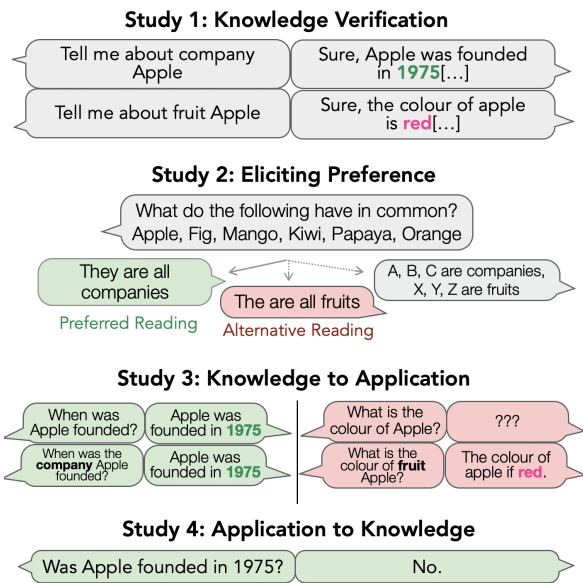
Study 1: Knowledge Verification

Tell me about company Apple

Sure, Apple was founded in 1975[…]

Tell me about fruit Apple

Sure, the colour of apple is red[…]

Study 2: Eliciting Preference

What do the following have in common? Apple, Fig, Mango, Kiwi, Papaya, Orange

They are all companies

Preferred Reading

The are all fruits

Alternative Reading

A, B, C are companies, X, Y, Z are fruits

Study 3: Knowledge to Application

When was Apple founded?

Apple was founded in 1975

When was the company Apple founded?

Apple was founded in 1975

What is the colour of Apple?

???

What is the colour of fruit Apple?

The colour of apple if red.

Study 4: Application to Knowledge

Was Apple founded in 1975?

No.